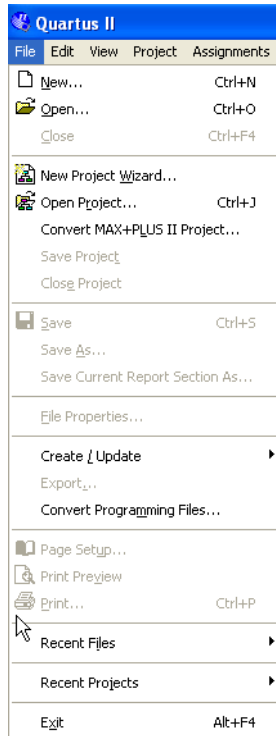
Quartus II
File Edit View Project Assignments

New... Ctrl+N
Open... Ctrl+O
Close Ctrl+F4

New Project Wizard...
Open Project... Ctrl+J
Convert MAX+PLUS II Project...
Save Project
Close Project

Save Ctrl+S
Save As...
Save Current Report Section As...

File Properties...

Create / Update
Export...
Convert Programming Files...

Page Setup...
Print Preview
Print... Ctrl+P

Recent Files

Recent Projects

Exit Alt+F4